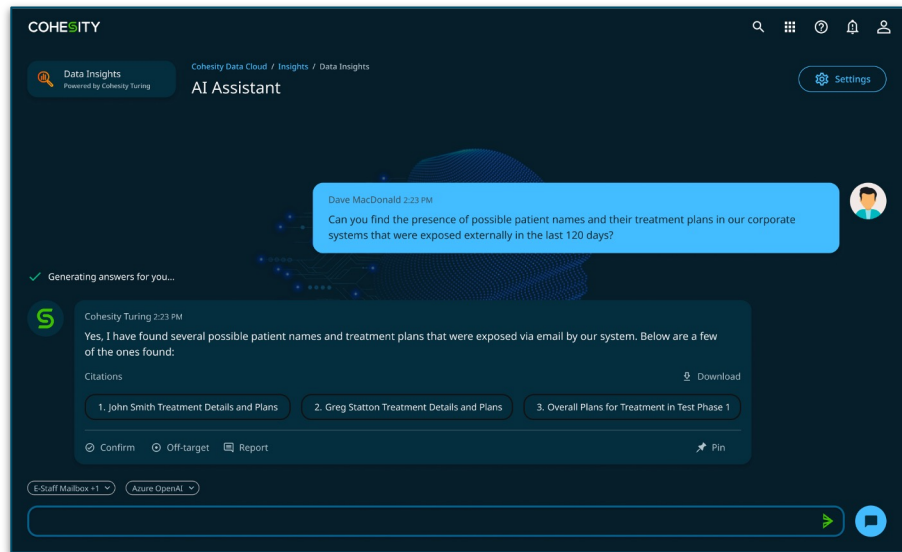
COHESITY

Data Insights
Powered by Cohesity Turing

Cohesity Data Cloud / Insights / Data Insights
AI Assistant

Settings

Dave MacDonald 2:23 PM
Can you find the presence of possible patient names and their treatment plans in our corporate systems that were exposed externally in the last 120 days?

Generating answers for you...

Cohesity Turing 2:23 PM
Yes, I have found several possible patient names and treatment plans that were exposed via email by our system. Below are a few of the ones found:

Citations
Download

1. John Smith Treatment Details and Plans
2. Greg Statton Treatment Details and Plans
3. Overall Plans for Treatment in Test Phase 1

Confirm
Off-target
Report
Pin

E-Staff Mailbox +1
Azure OpenAI